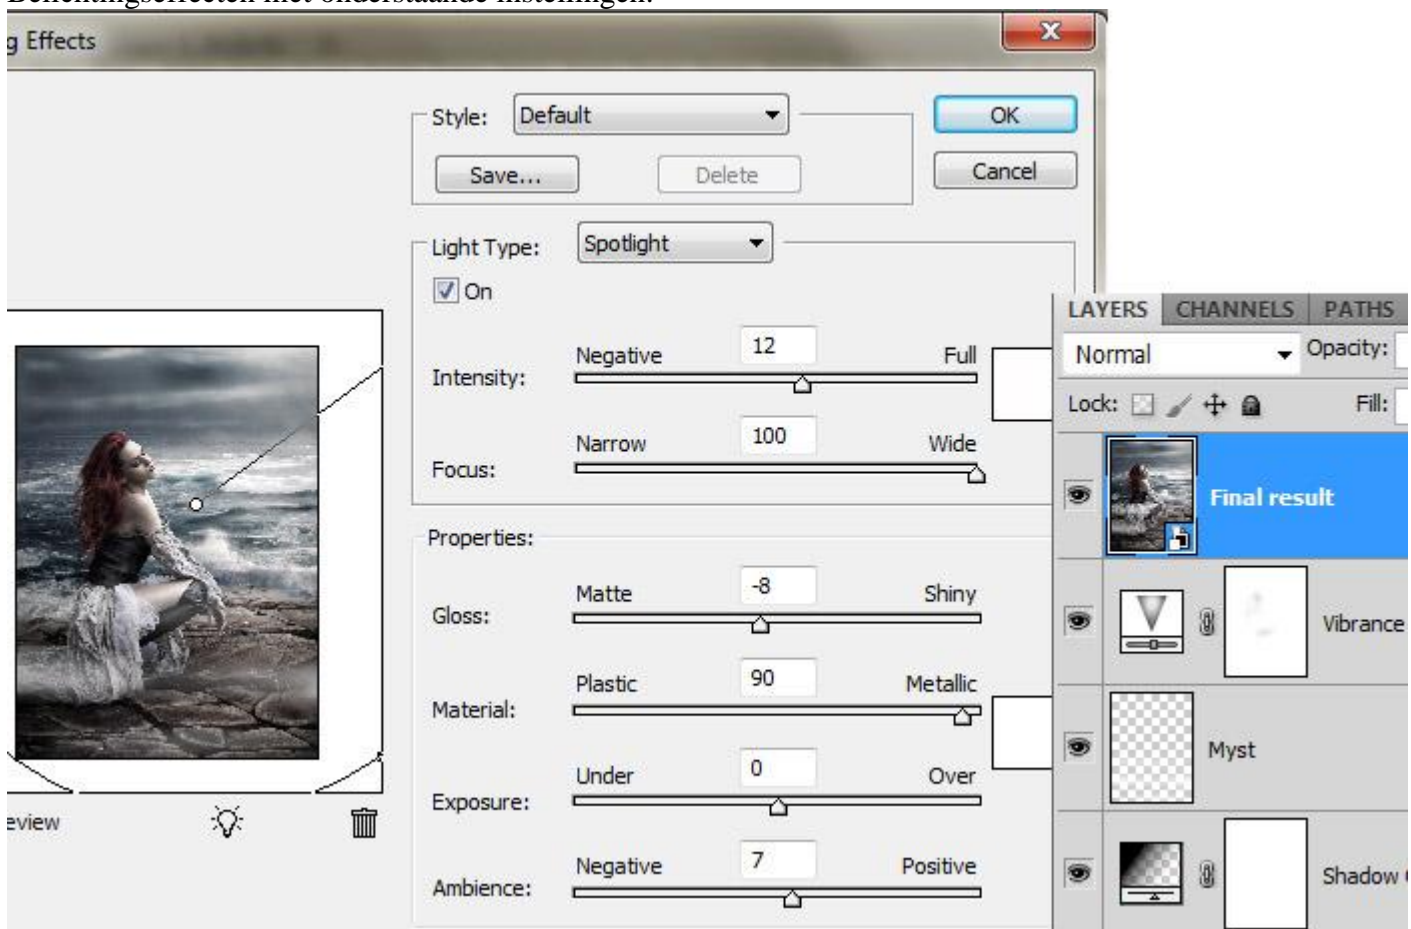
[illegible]

g Effects

Style: Default

OK

Save...

Delete

Cancel

Light Type: Spotlight

On

Intensity: Negative 12 Full

Focus: Narrow 100 Wide

Properties:

Gloss: Matte -8 Shiny

Material: Plastic 90 Metallic

Exposure: Under 0 Over

Ambience: Negative 7 Positive

eview

LAYERS CHANNELS PATHS

Normal

Opacity:

Lock:

Fill:

Final result

Vibrance

Myst

Shadow